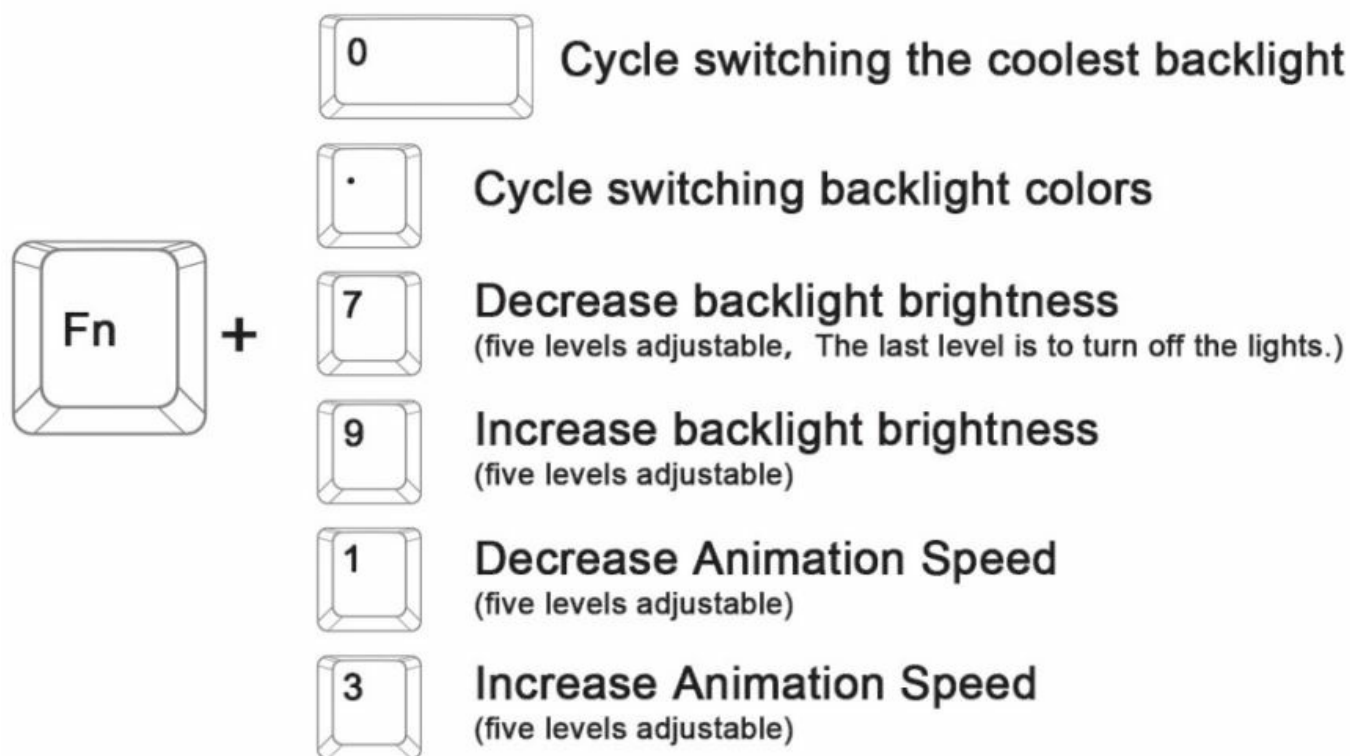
Fn

+

0

Cycle switching the coolest backlight

.

Cycle switching backlight colors

7

Decrease backlight brightness
(five levels adjustable, The last level is to turn off the lights.)

9

Increase backlight brightness
(five levels adjustable)

1

Decrease Animation Speed
(five levels adjustable)

3

Increase Animation Speed
(five levels adjustable)